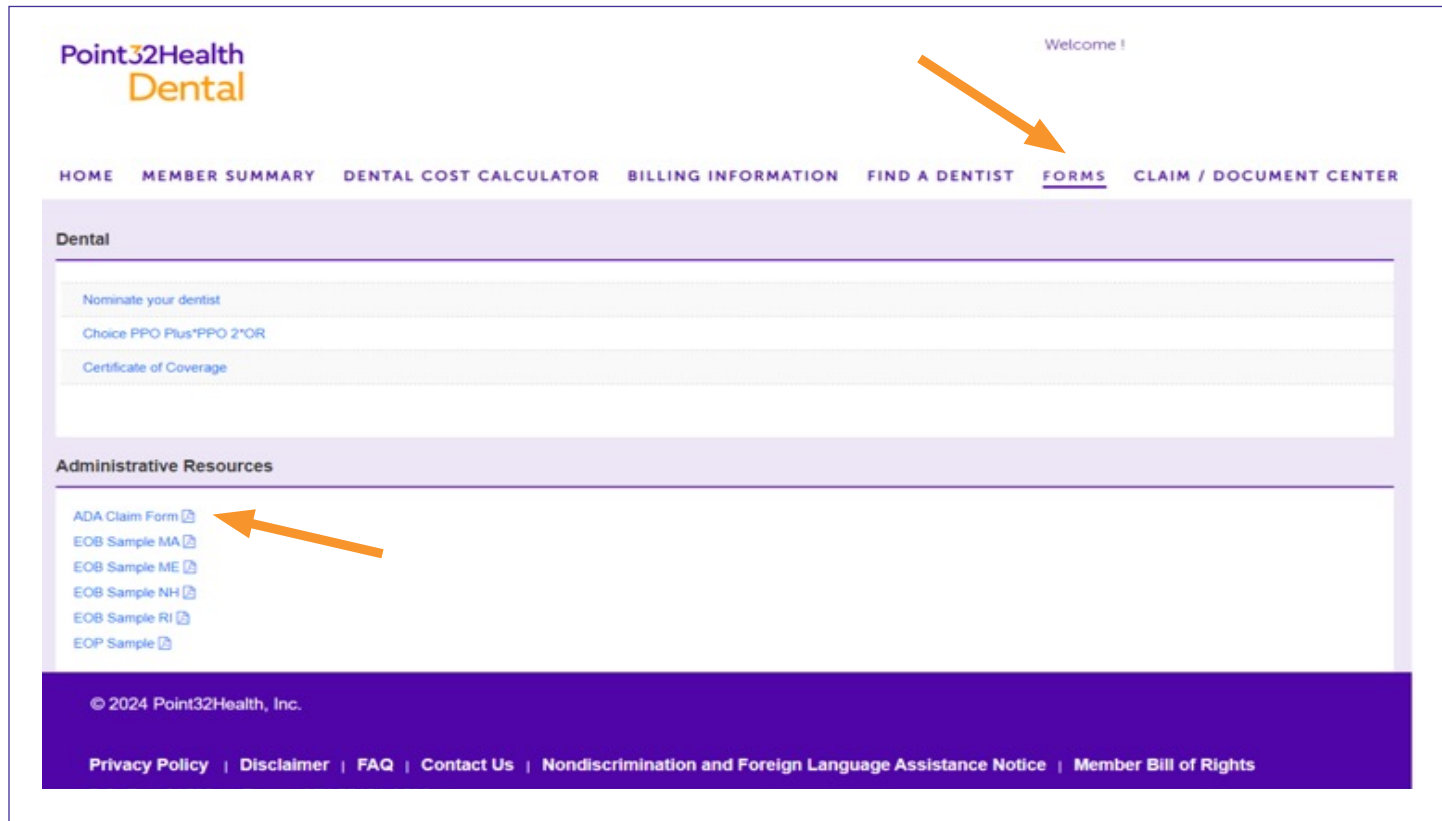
Point32Health Dental

Welcome !

HOME MEMBER SUMMARY DENTAL COST CALCULATOR BILLING INFORMATION FIND A DENTIST FORMS CLAIM / DOCUMENT CENTER

Dental

Nominate your dentist

Choice PPO Plus*PPO 2*OR

Certificate of Coverage

Administrative Resources

ADA Claim Form

EOB Sample MA

EOB Sample ME

EOB Sample NH

EOB Sample RI

EOP Sample

© 2024 Point32Health, Inc.

Privacy Policy | Disclaimer | FAQ | Contact Us | Nondiscrimination and Foreign Language Assistance Notice | Member Bill of Rights